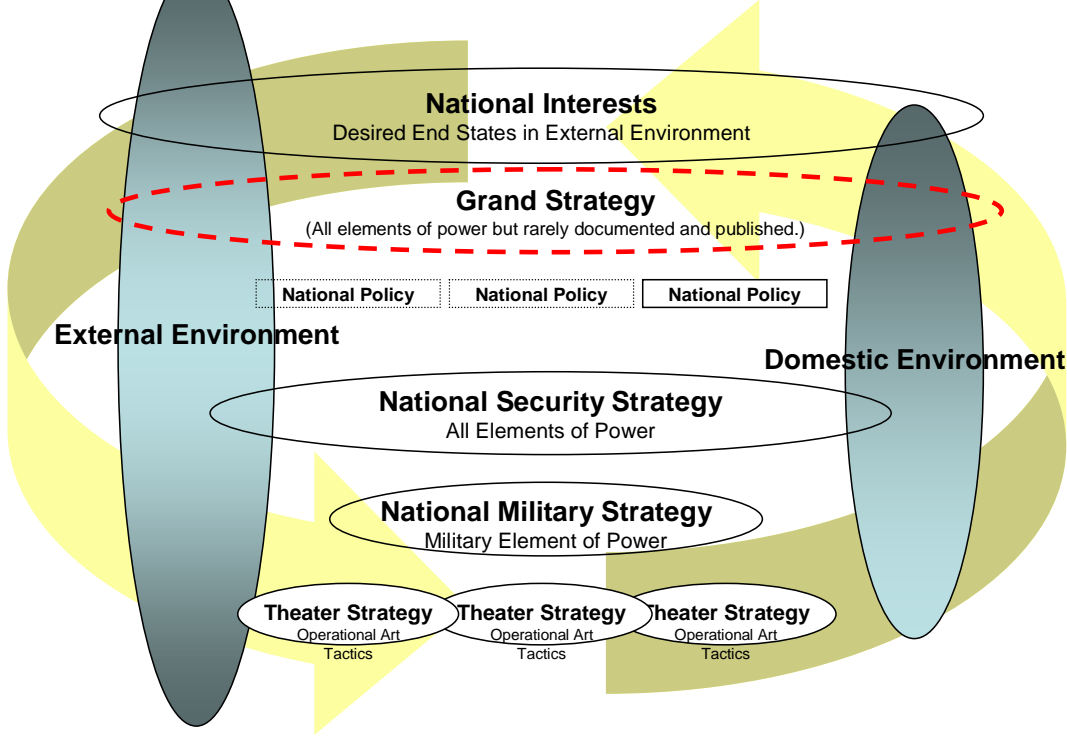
National Interests
Desired End States in External Environment

Grand Strategy
(All elements of power but rarely documented and published.)

National Policy
National Policy
National Policy

External Environment

Domestic Environment

National Security Strategy
All Elements of Power

National Military Strategy
Military Element of Power

Theater Strategy
Operational Art
Tactics

Theater Strategy
Operational Art
Tactics

Theater Strategy
Operational Art
Tactics